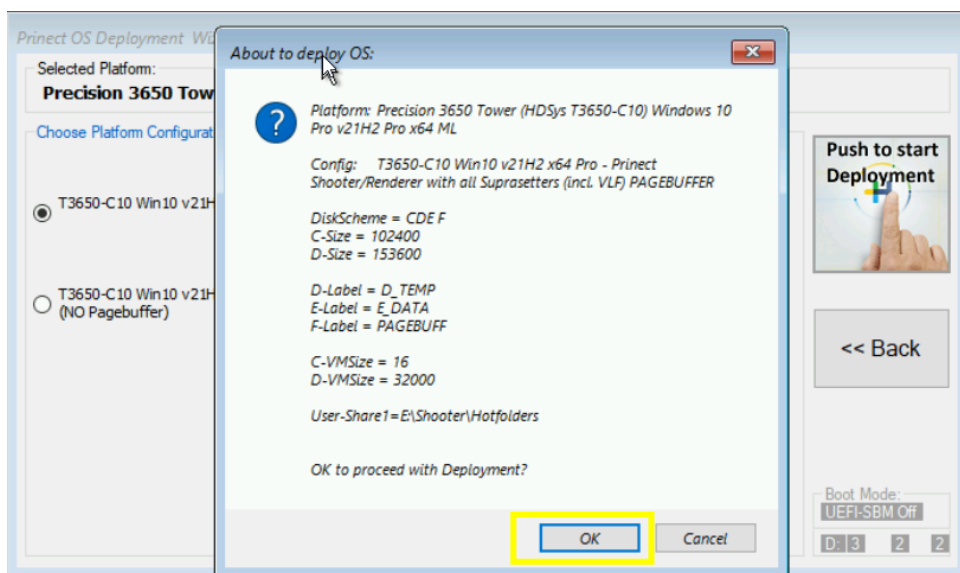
Prinect OS Deployment W

Selected Platform:

Precision 3650 Tow

Choose Platform Configurat

T3650-C10 Win10 v21H

T3650-C10 Win10 v21H
(NO Pagebuffer)

About to deploy OS:

Platform: Precision 3650 Tower (HDSys T3650-C10) Windows 10 Pro v21H2 Pro x64 ML

Config: T3650-C10 Win10 v21H2 x64 Pro - Prinect Shooter/Renderer with all Suprasetters (incl. VLF) PAGEBUFFER

DiskScheme = CDE F
C-Size = 102400
D-Size = 153600

D-Label = D_TEMP
E-Label = E_DATA
F-Label = PAGEBUFF

C-VMSize = 16
D-VMSize = 32000

User-Share1=E:\Shooter\Hotfolders

OK to proceed with Deployment?

OK

Cancel

Push to start Deployment

<< Back

Boot Mode:
UEFI-SBM Off

D: 3 2 2